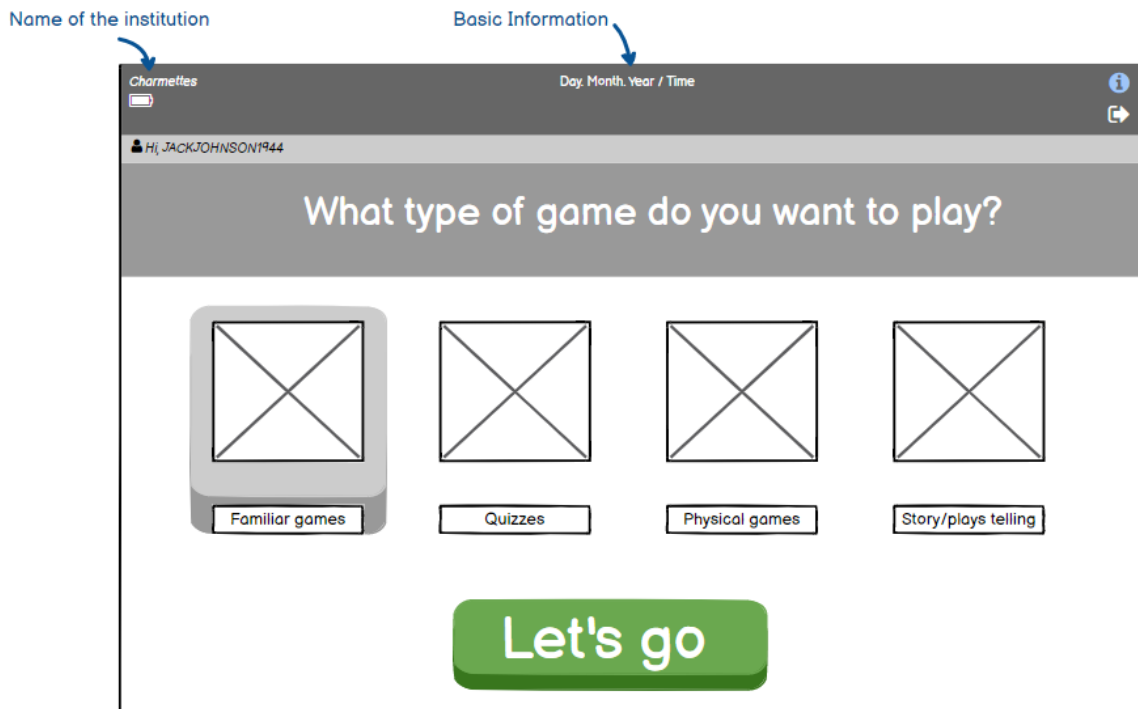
Name of the institution

Basic Information

Charmettes

Day. Month. Year / Time

Hi, JACKJOHNSON1944

What type of game do you want to play?

Familiar games

Quizzes

Physical games

Story/plays telling

Let's go